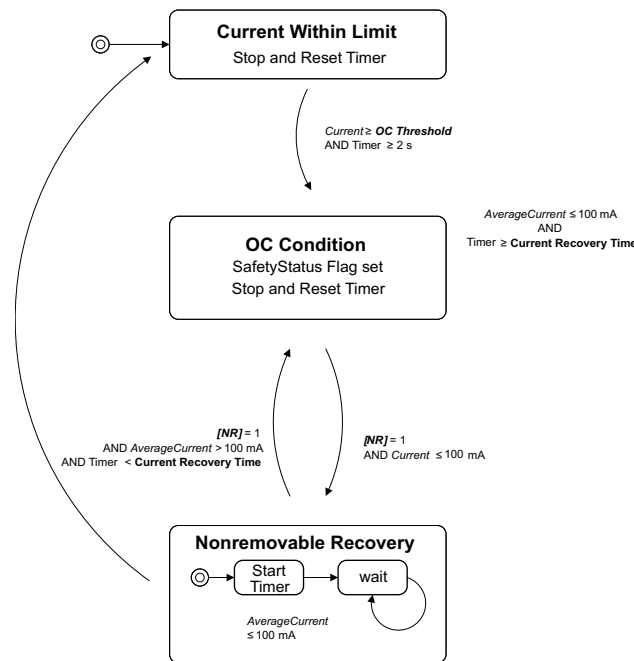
Current Within Limit
Stop and Reset Timer

Current ≥ OC Threshold
AND Timer ≥ 2 s

AverageCurrent ≤ 100 mA
AND
Timer ≥ Current Recovery Time

OC Condition
SafetyStatus Flag set
Stop and Reset Timer

[NR] = 1
AND AverageCurrent > 100 mA
AND Timer < Current Recovery Time

[NR] = 1
AND Current ≤ 100 mA

Nonremovable Recovery
Start Timer
wait

AverageCurrent
≤ 100 mA